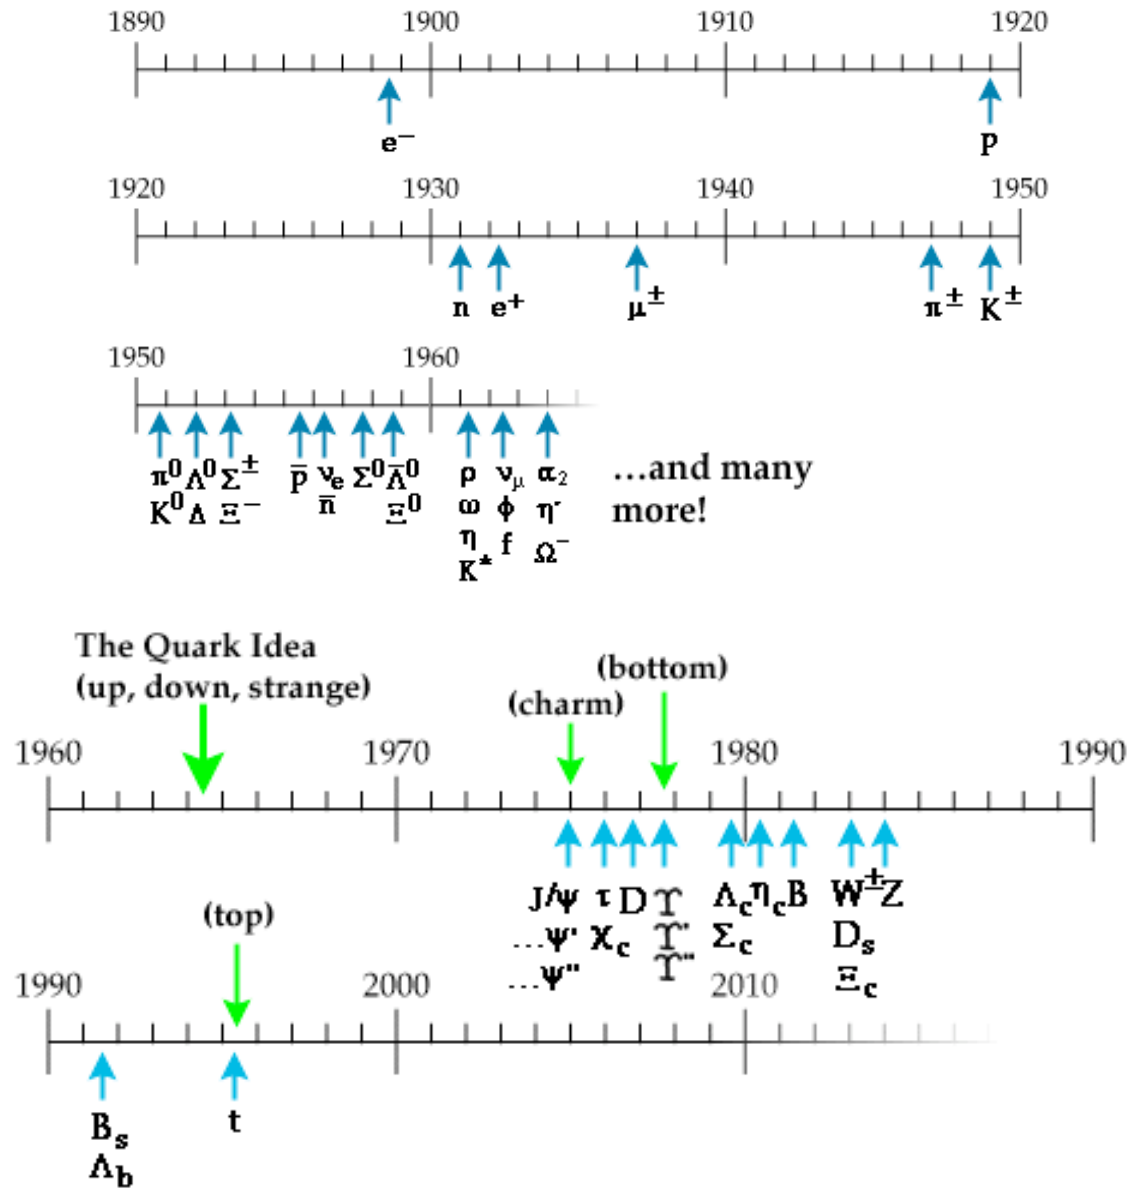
1890 1900 1910 1920

$e^-$ p

1920 1930 1940 1950

n $e^+$ $\mu^\pm$ $\pi^\pm$ $K^\pm$

1950 1960

$\pi^0$ $\Lambda^0$ $\Sigma^\pm$ $\bar{p}$ $\nu_e$ $\Sigma^0$ $\bar{\Lambda}^0$
$K^0$ $\Delta$ $\Xi^-$ $\bar{n}$ $\Xi^0$

$\rho$ $\nu_\mu$ $\alpha_2$
$\omega$ $\phi$ $\eta'$
$\eta$ f $\Omega^-$
$K^*$

...and many more!

The Quark Idea (up, down, strange)

(charm)

(bottom)

1960 1970 1980 1990

J/$\psi$ $\tau$ D $\Upsilon$ $\Lambda_c$ $\eta_c$ B $W^\pm$ Z
...$\psi'$ $\chi_c$ $\Upsilon'$ $\Sigma_c$ $D_s$
...$\psi''$ $\Upsilon''$ $\Xi_c$

(top)

1990 2000 2010

$B_s$
$\Lambda_b$

t